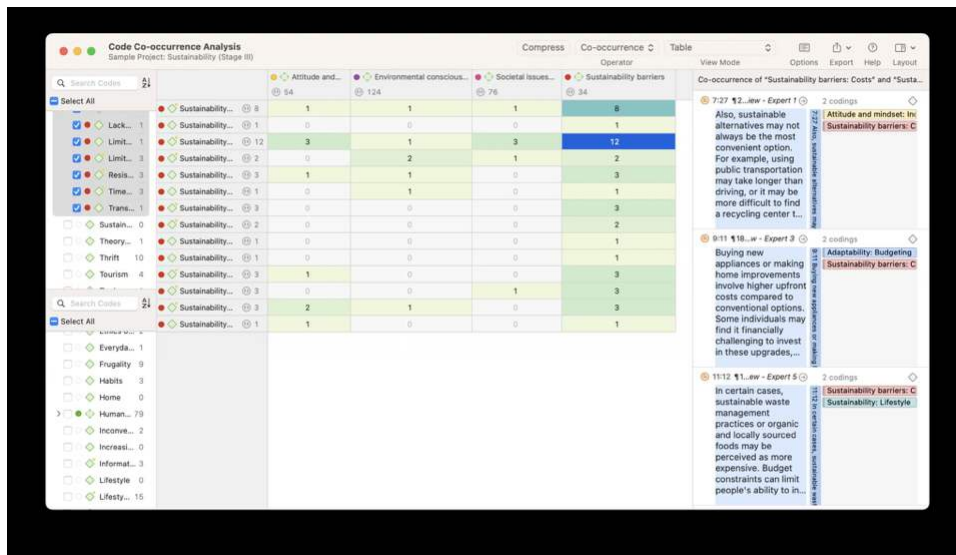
Code Co-occurrence Analysis
Sample Project: Sustainability (Stage III)

Compress Co-occurrence Operator Table View Mode Options Export Help Layout

Search Codes
Select All
Lack... 1
Limit... 1
Limit... 3
Resis... 3
Time... 3
Trans... 1
Sustain... 0
Theory... 1
Thrift 10
Tourism 4

Search Codes
Select All
Everyda... 1
Frugality 9
Habits 3
Home 0
Human... 79
Inconve... 2
Increasi... 0
Informat... 3
Lifestyle 0
Lifesty... 15

| | Attitude and... 54 | Environmental conscious... 124 | Societal issues... 76 | Sustainability barriers 34 |
|---|---|---|---|---|
| Sustainability... 8 | 1 | 1 | 1 | 8 |
| Sustainability... 1 | 0 | 0 | 0 | 1 |
| Sustainability... 12 | 3 | 1 | 3 | 12 |
| Sustainability... 2 | 0 | 2 | 1 | 2 |
| Sustainability... 3 | 1 | 1 | 0 | 3 |
| Sustainability... 1 | 0 | 1 | 0 | 1 |
| Sustainability... 3 | 0 | 0 | 0 | 3 |
| Sustainability... 2 | 0 | 0 | 0 | 2 |
| Sustainability... 1 | 0 | 0 | 0 | 1 |
| Sustainability... 1 | 0 | 0 | 0 | 1 |
| Sustainability... 3 | 1 | 0 | 0 | 3 |
| Sustainability... 3 | 0 | 0 | 1 | 3 |
| Sustainability... 3 | 2 | 1 | 0 | 3 |
| Sustainability... 1 | 1 | 0 | 0 | 1 |

Co-occurrence of "Sustainability barriers: Costs" and "Susta...

7:27 ¶2...iew - Expert 1 2 codings
Also, sustainable alternatives may not always be the most convenient option. For example, using public transportation may take longer than driving, or it may be more difficult to find a recycling center t...
Attitude and mindset: Inc
Sustainability barriers: C

9:11 ¶18...w - Expert 3 2 codings
Buying new appliances or making home improvements involve higher upfront costs compared to conventional options. Some individuals may find it financially challenging to invest in these upgrades,...
Adaptability: Budgeting
Sustainability barriers: C

11:12 ¶1...ew - Expert 5 2 codings
In certain cases, sustainable waste management practices or organic and locally sourced foods may be perceived as more expensive. Budget constraints can limit people's ability to in...
Sustainability barriers: C
Sustainability: Lifestyle